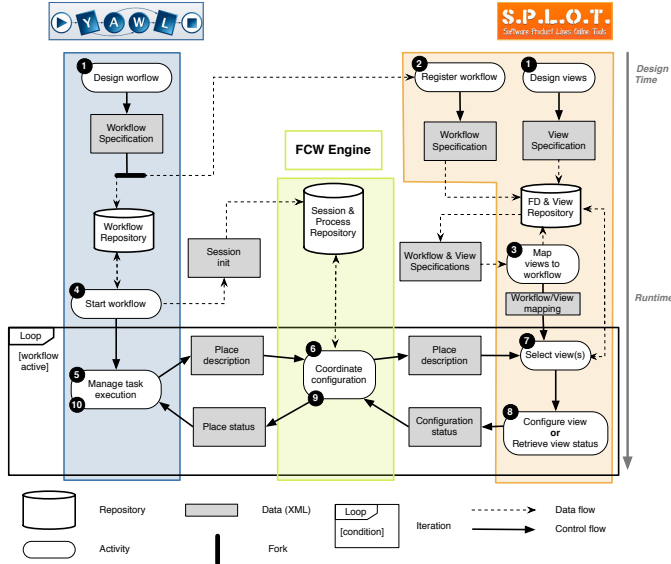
YAWL

S.P.L.O.T.
Software Product Lines Online Tools

Design Time

Runtime

1 Design worflow

Workflow Specification

Workflow Repository

4 Start workflow

2 Register workflow

1 Design views

Workflow Specification

View Specification

FD & View Repository

Workflow & View Specifications

3 Map views to workflow

Workflow/View mapping

FCW Engine

Session & Process Repository

Session init

Loop

[workflow active]

5 Manage task execution
10

Place description

6 Coordinate configuration
9

Place description

7 Select view(s)

Place status

Configuration status

8 Configure view or Retrieve view status

Repository

Data (XML)

Loop
[condition]

Iteration

Data flow

Control flow

Activity

Fork